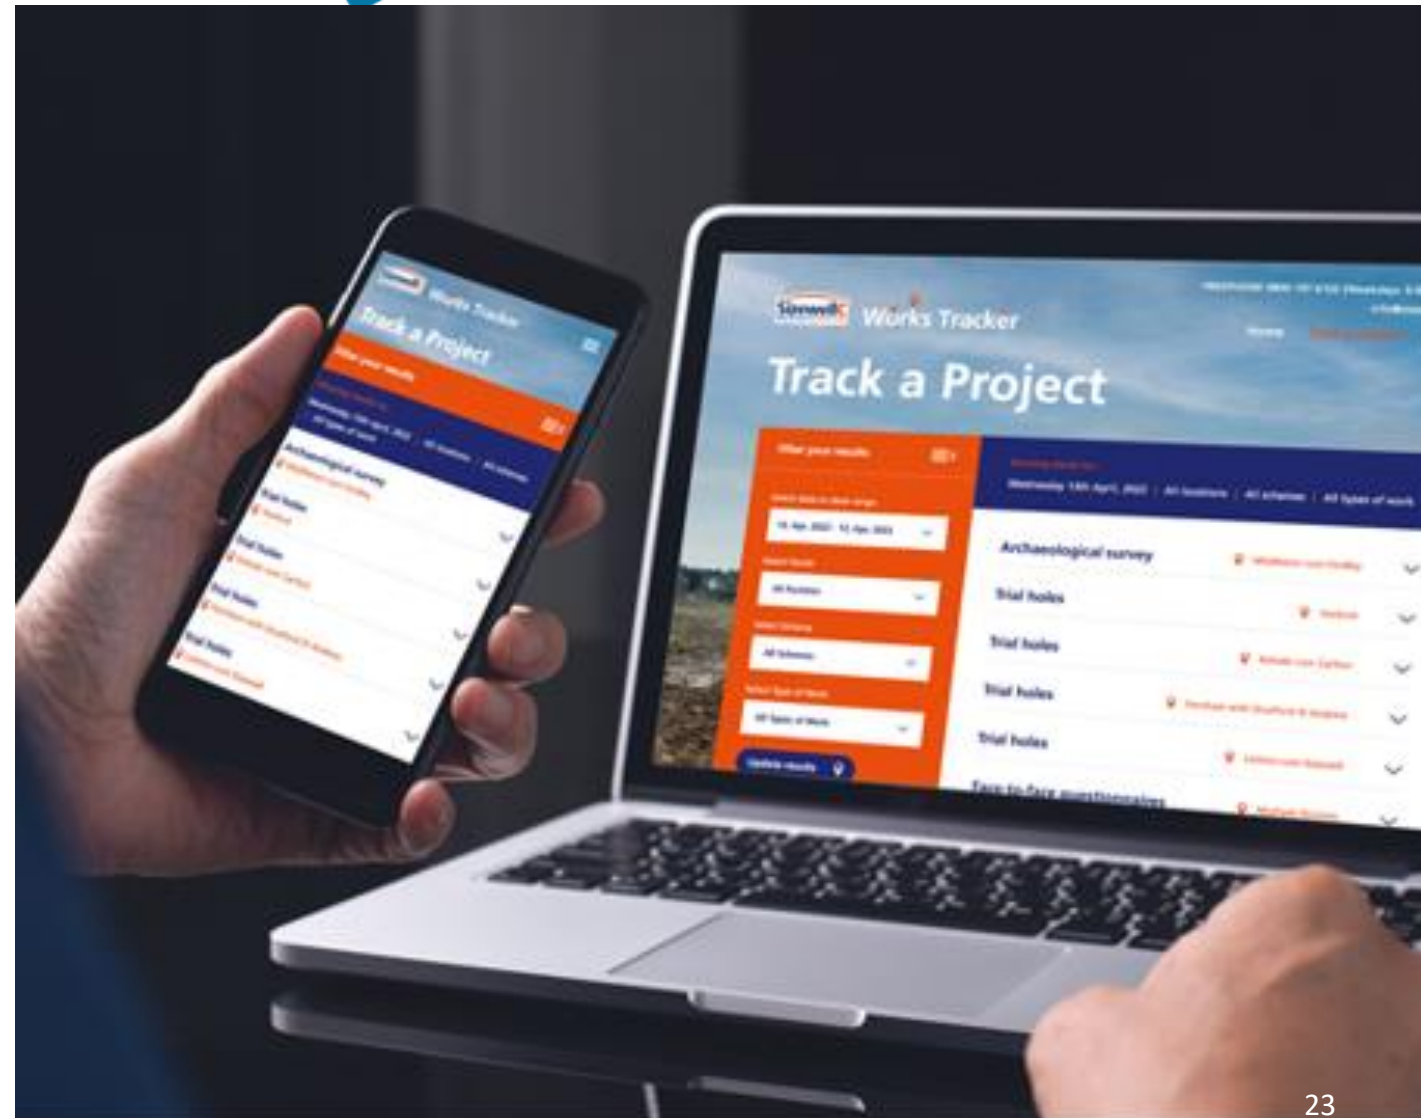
Sizewell C Works Tracker

Track a Project

Filter your results

Archaeological survey

Trial holes

Trial holes

Trial holes

Trial holes

Sizewell C Works Tracker

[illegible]

Home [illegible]

Track a Project

Filter your results

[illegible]

Wednesday 13th April, 2022 | All locations | All schemes | All types of work

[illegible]

All locations

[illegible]

All schemes

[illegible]

All types of work

Update results

Archaeological survey

Trial holes

Trial holes

Trial holes

Trial holes

Face to face questionnaires

23